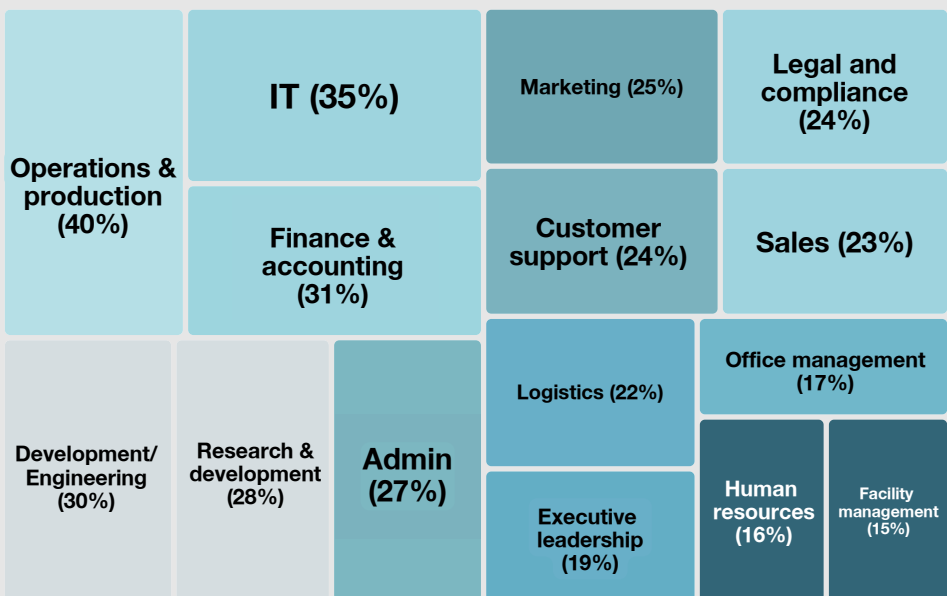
Operations & production (40%)

IT (35%)

Finance & accounting (31%)

Marketing (25%)

Legal and compliance (24%)

Customer support (24%)

Sales (23%)

Development/ Engineering (30%)

Research & development (28%)

Admin (27%)

Logistics (22%)

Office management (17%)

Executive leadership (19%)

Human resources (16%)

Facility management (15%)